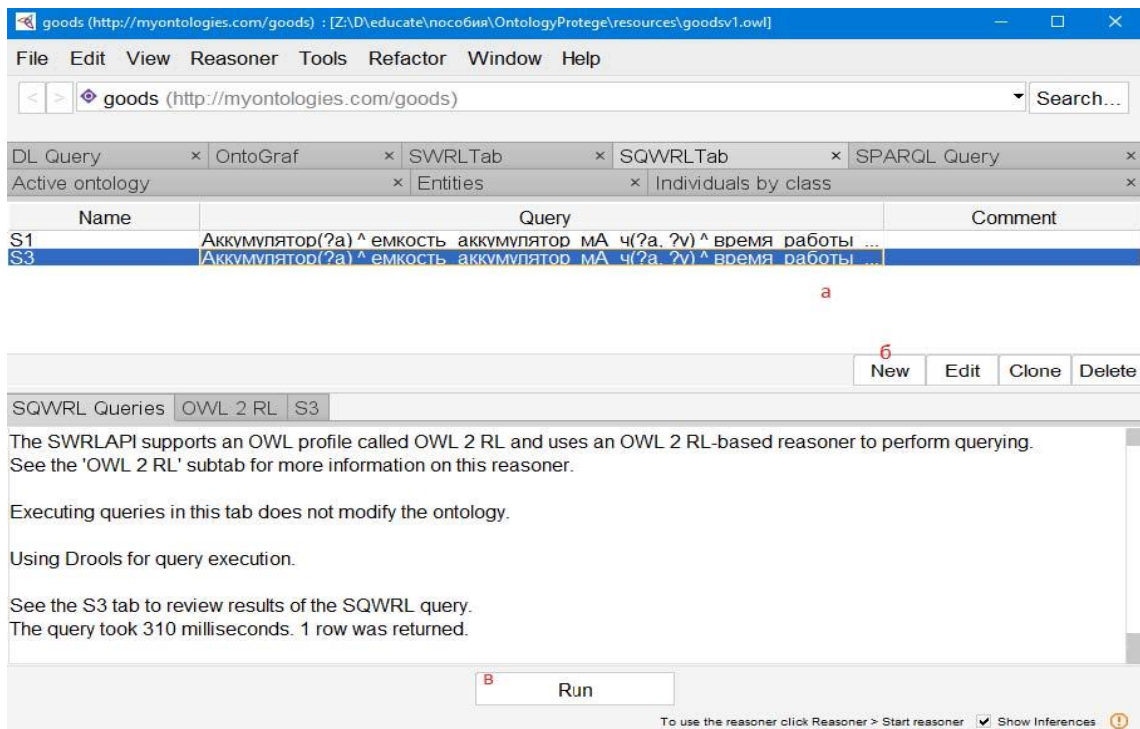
goods (http://myontologies.com/goods) : [Z:\D\educate\пособия\OntologyProtege\resources\goodsv1.owl]

File Edit View Reasoner Tools Refactor Window Help

goods (http://myontologies.com/goods) Search...

DL Query × OntoGraf × SWRLTab × SQWRLTab × SPARQL Query ×
Active ontology × Entities × Individuals by class ×

| Name | Query | Comment |
|---|---|---|
| S1 | Аккумулятор(?a) ^ емкость_аккумулятор_мА_ч(?a, ?v) ^ время_работы ... | |
| S3 | Аккумулятор(?a) ^ емкость_аккумулятор_мА_ч(?a, ?v) ^ время_работы ... | |

а

б
New Edit Clone Delete

SQWRL Queries OWL 2 RL S3

The SWRLAPI supports an OWL profile called OWL 2 RL and uses an OWL 2 RL-based reasoner to perform querying. See the 'OWL 2 RL' subtab for more information on this reasoner.

Executing queries in this tab does not modify the ontology.

Using Drools for query execution.

See the S3 tab to review results of the SQWRL query.
The query took 310 milliseconds. 1 row was returned.

в
Run

To use the reasoner click Reasoner > Start reasoner Show Inferences